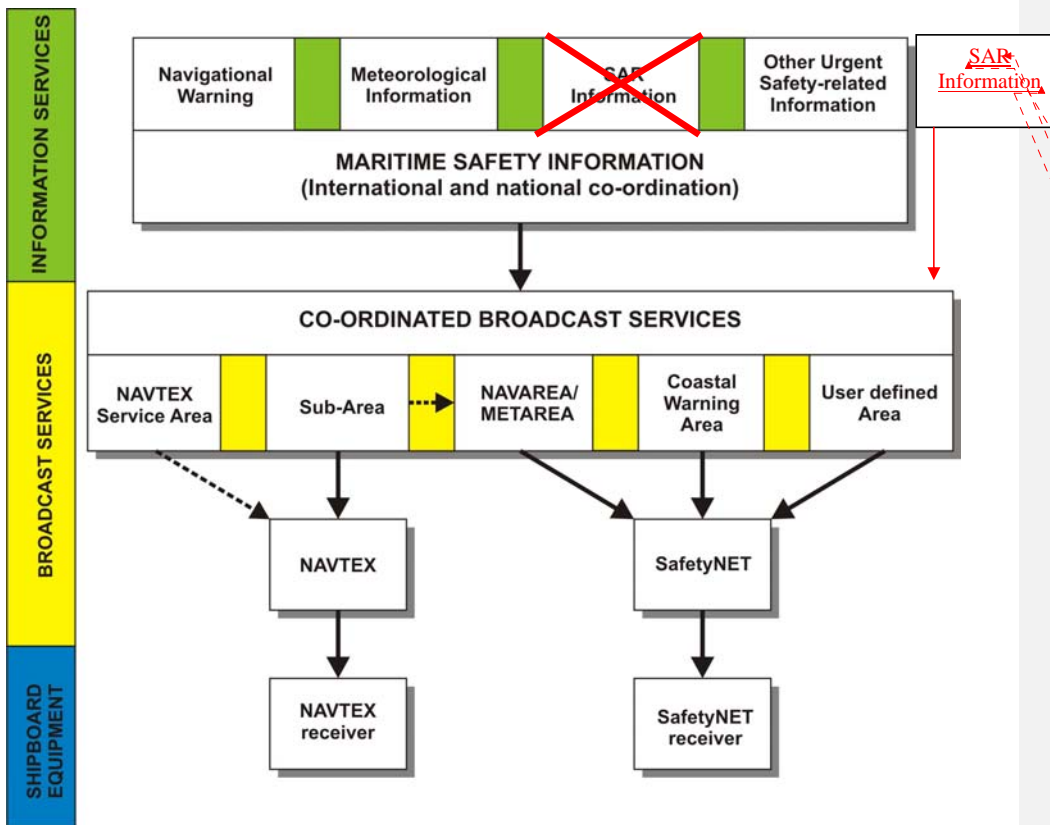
INFORMATION SERVICES

Navigational Warning

Meteorological Information

SAR Information

Other Urgent Safety-related Information

SAR Information

MARITIME SAFETY INFORMATION
(International and national co-ordination)

BROADCAST SERVICES

CO-ORDINATED BROADCAST SERVICES

NAVTEX Service Area

Sub-Area

NAVAREA/ METAREA

Coastal Warning Area

User defined Area

NAVTEX

SafetyNET

SHIPBOARD EQUIPMENT

NAVTEX receiver

SafetyNET receiver